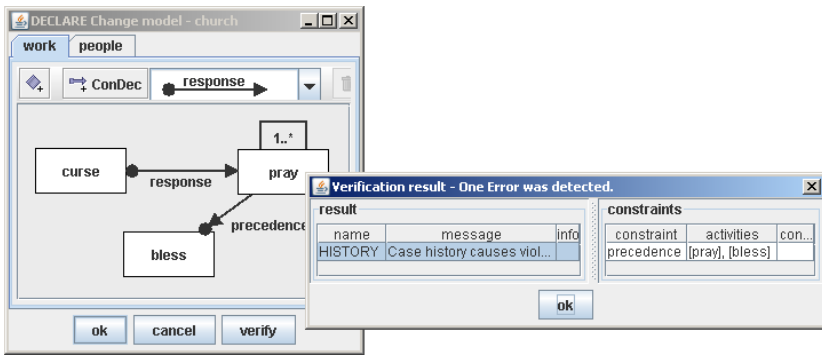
DECLARE Change model - church

work | people

ConDec

response

1..*

curse

response

pray

precedence

bless

ok | cancel | verify

Verification result - One Error was detected.

result

| name | message | info |
|---|---|---|
| HISTORY | Case history causes viol... | |

constraints

| constraint | activities | con... |
|---|---|---|
| precedence | [pray], [bless] | |

ok